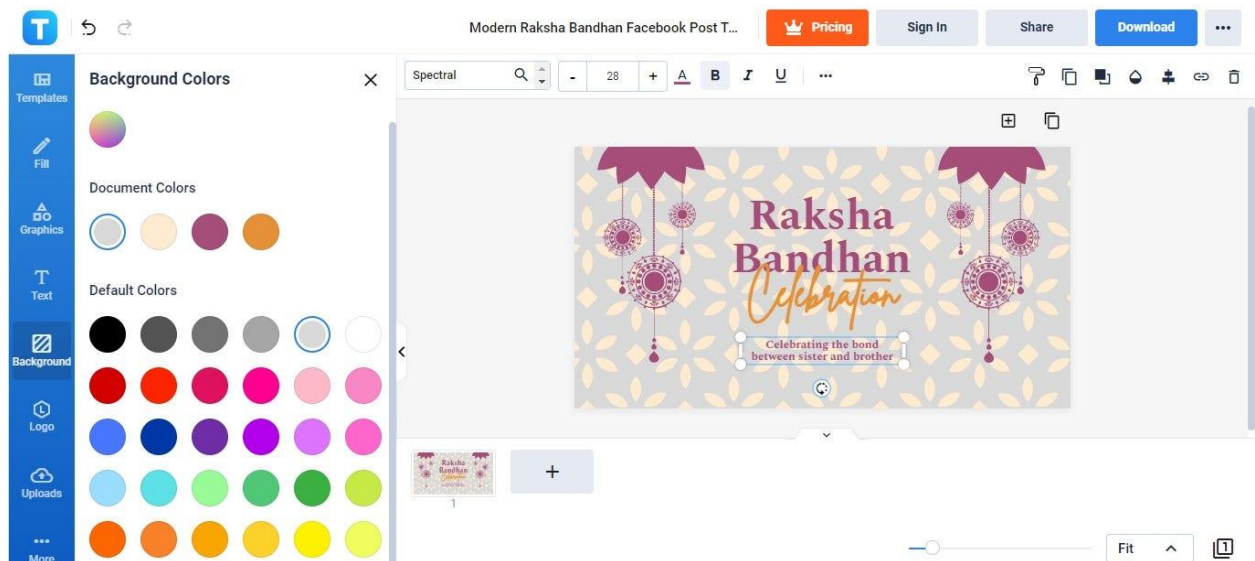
Modern Raksha Bandhan Facebook Post T...

Pricing

Sign In

Share

Download

Templates

Fill

Graphics

Text

Background

Logo

Uploads

More

Background Colors

Document Colors

Default Colors

Spectral

-

28

+

A

B

I

U

Raksha Bandhan Celebration

Celebrating the bond between sister and brother

+

1

Fit